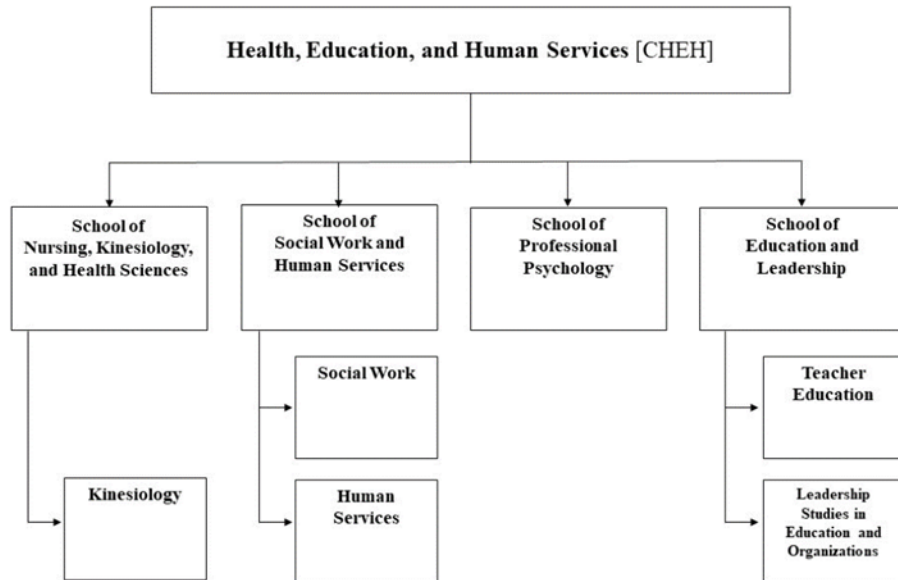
Health, Education, and Human Services [CHEH]

School of Nursing, Kinesiology, and Health Sciences

School of Social Work and Human Services

School of Professional Psychology

School of Education and Leadership

Kinesiology

Social Work

Human Services

Teacher Education

Leadership Studies in Education and Organizations